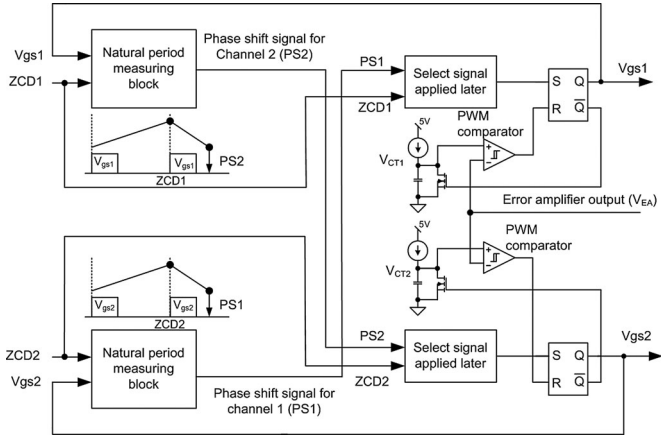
Vgs1
ZCD1
Natural period measuring block
Phase shift signal for Channel 2 (PS2)
$V_{gs1}$
$V_{gs1}$
PS2
ZCD1
PS1
ZCD1
Select signal applied later
S
Q
R
$\overline{Q}$
Vgs1
5V
$V_{CT1}$
PWM comparator
-
+
Error amplifier output ($V_{EA}$)
5V
$V_{CT2}$
PWM comparator
-
+
$V_{gs2}$
$V_{gs2}$
PS1
ZCD2
ZCD2
Vgs2
Natural period measuring block
Phase shift signal for channel 1 (PS1)
PS2
ZCD2
Select signal applied later
S
Q
R
$\overline{Q}$
Vgs2